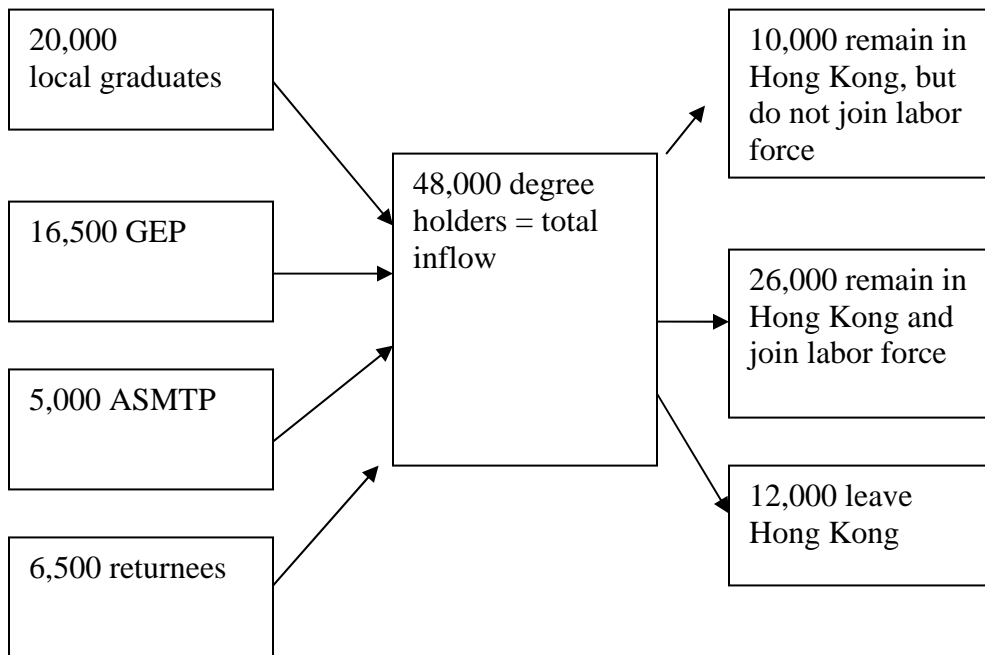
20,000 local graduates

16,500 GEP

5,000 ASMTP

6,500 returnees

48,000 degree holders = total inflow

10,000 remain in Hong Kong, but do not join labor force

26,000 remain in Hong Kong and join labor force

12,000 leave Hong Kong